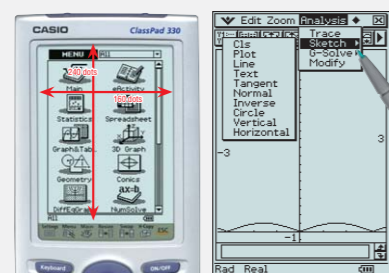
CASIO ClassPad 330

MENU All

240 dots

160 dots

Main eActivity

Statistics Spreadsheet

Graph&Tab 3D Graph

Geometry Conics

DiffEq/Graph NumSolve

All

Setting Menu Move Resize Swap Keyboard ESC

Keyboard ON/OFF

Edit Zoom Analysis

Cls
Plot
Line
Text
Tangent
Normal
Inverse
Circle
Vertical
Horizontal

Trace
Sketch
G-Solve
Modify

-3

3

-1

Rad Real